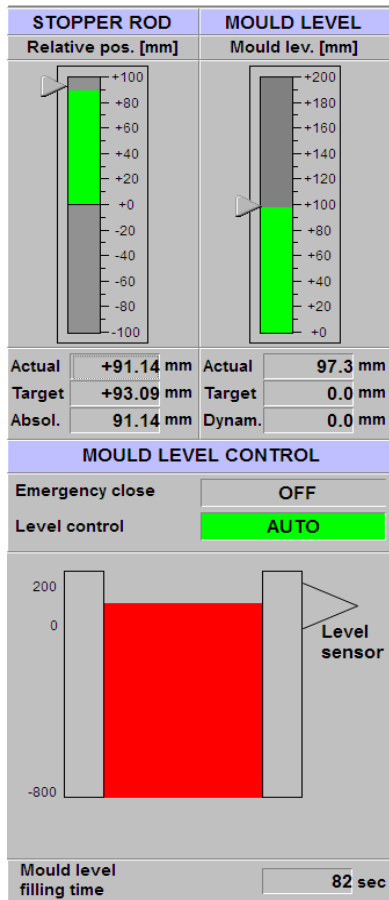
STOPPER ROD
Relative pos. [mm]

+100
+80
+60
+40
+20
+0
-20
-40
-60
-80
-100

| Actual | +91.14 | mm |
|---|---|---|
| Target | +93.09 | mm |
| Absol. | 91.14 | mm |

MOULD LEVEL
Mould lev. [mm]

+200
+180
+160
+140
+120
+100
+80
+60
+40
+20
+0

| Actual | 97.3 | mm |
|---|---|---|
| Target | 0.0 | mm |
| Dynam. | 0.0 | mm |

MOULD LEVEL CONTROL

Emergency close OFF

Level control AUTO

200
0
-800

Level sensor

Mould level filling time 82 sec